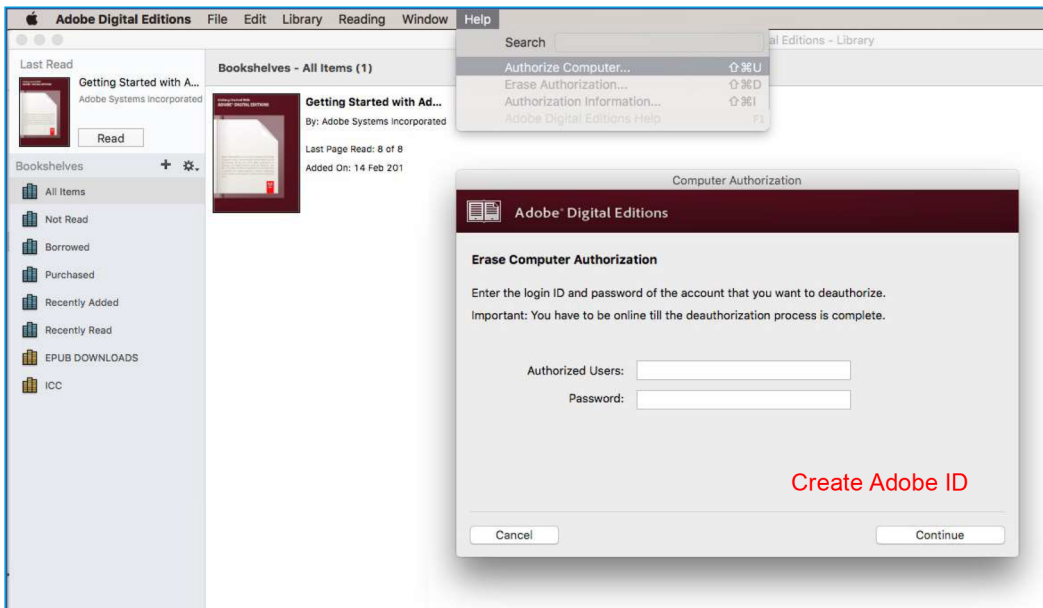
Adobe Digital Editions File Edit Library Reading Window Help

Search

Authorize Computer... ⇧⌘U
Erase Authorization... ⇧⌘D
Authorization Information... ⇧⌘I
Adobe Digital Editions Help F1

al Editions - Library

Last Read
Getting Started with A...
Adobe Systems Incorporated
Read

Bookshelves + ⚙

All Items
Not Read
Borrowed
Purchased
Recently Added
Recently Read
EPUB DOWNLOADS
ICC

Bookshelves - All Items (1)

Getting Started with Ad...
By: Adobe Systems Incorporated
Last Page Read: 8 of 8
Added On: 14 Feb 201

Computer Authorization

Adobe® Digital Editions

Erase Computer Authorization

Enter the login ID and password of the account that you want to deauthorize.
Important: You have to be online till the deauthorization process is complete.

Authorized Users:
Password:

Create Adobe ID

Cancel
Continue